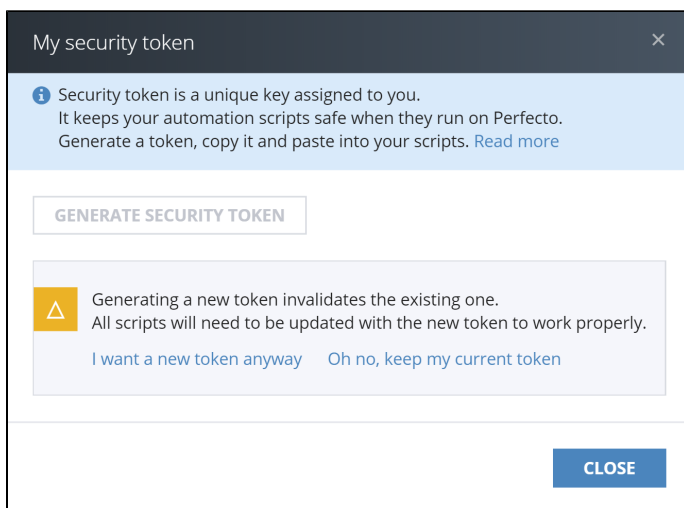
My security token

×

Security token is a unique key assigned to you.
It keeps your automation scripts safe when they run on Perfecto.
Generate a token, copy it and paste into your scripts. Read more

GENERATE SECURITY TOKEN

Generating a new token invalidates the existing one.
All scripts will need to be updated with the new token to work properly.

I want a new token anyway Oh no, keep my current token

CLOSE